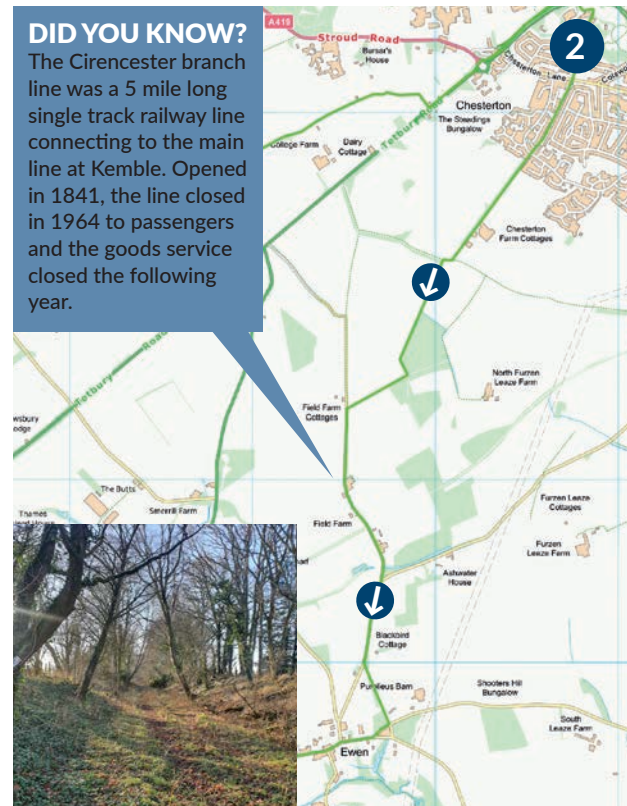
DID YOU KNOW?
The Cirencester branch line was a 5 mile long single track railway line connecting to the main line at Kemble. Opened in 1841, the line closed in 1964 to passengers and the goods service closed the following year.

2

A419
Stroud Road
Bursar's House
Chesterton Lane
Chesterton
The Steadings Bungalow
College Farm
Dairy Cottage
Tetbury Road
Chesterton Farm Cottages
Tetbury Road
North Furzen Leaze Farm
Field Farm Cottages
wsbury odge
The Butts
Sewell Farm
Thames
Furzen Leaze Cottages
Field Farm
Furzen Leaze Farm
Ashwater House
Blackbird Cottage
Purlieus Barn
Shooters Hill Bungalow
South Leaze Farm
Ewen